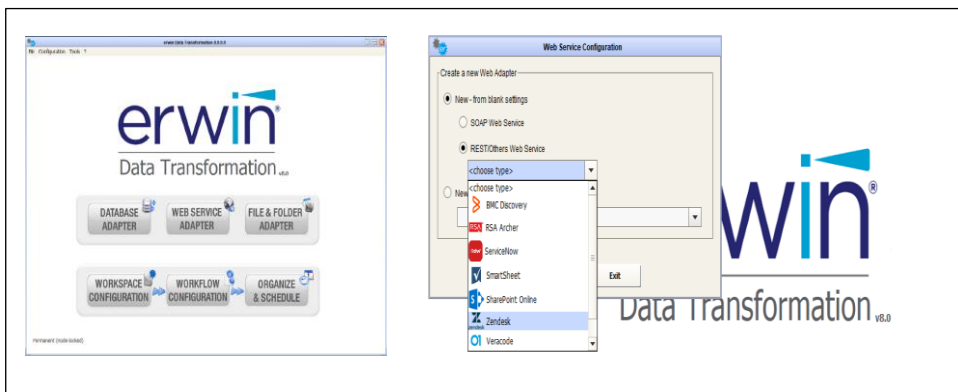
erwin Data Transformation 8.0.0

File Configuration Tools ?

erwin®

Data Transformation v8.0

DATABASE ADAPTER

WEB SERVICE ADAPTER

FILE & FOLDER ADAPTER

WORKSPACE CONFIGURATION

WORKFLOW CONFIGURATION

ORGANIZE & SCHEDULE

Permanent (node-locked)

Web Service Configuration

Create a new Web Adapter

New - from blank settings

SOAP Web Service

REST/Others Web Service

<choose type>

<choose type>

BMC Discovery

RSA Archer

ServiceNow

SmartSheet

SharePoint Online

Zendesk

Veracode

New

Exit

win®

Data Transformation v8.0